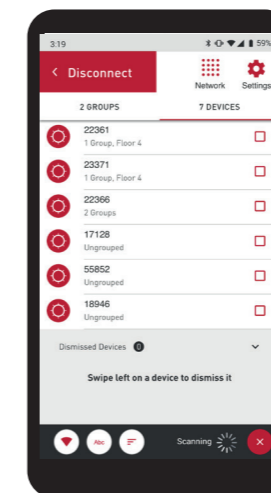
3:19

59%

Disconnect

Network

Settings

2 GROUPS

7 DEVICES

22361
1 Group, Floor 4

23371
1 Group, Floor 4

22366
2 Groups

17128
Ungrouped

55852
Ungrouped

18946
Ungrouped

Dismissed Devices 0

Swipe left on a device to dismiss it

Abc

Scanning